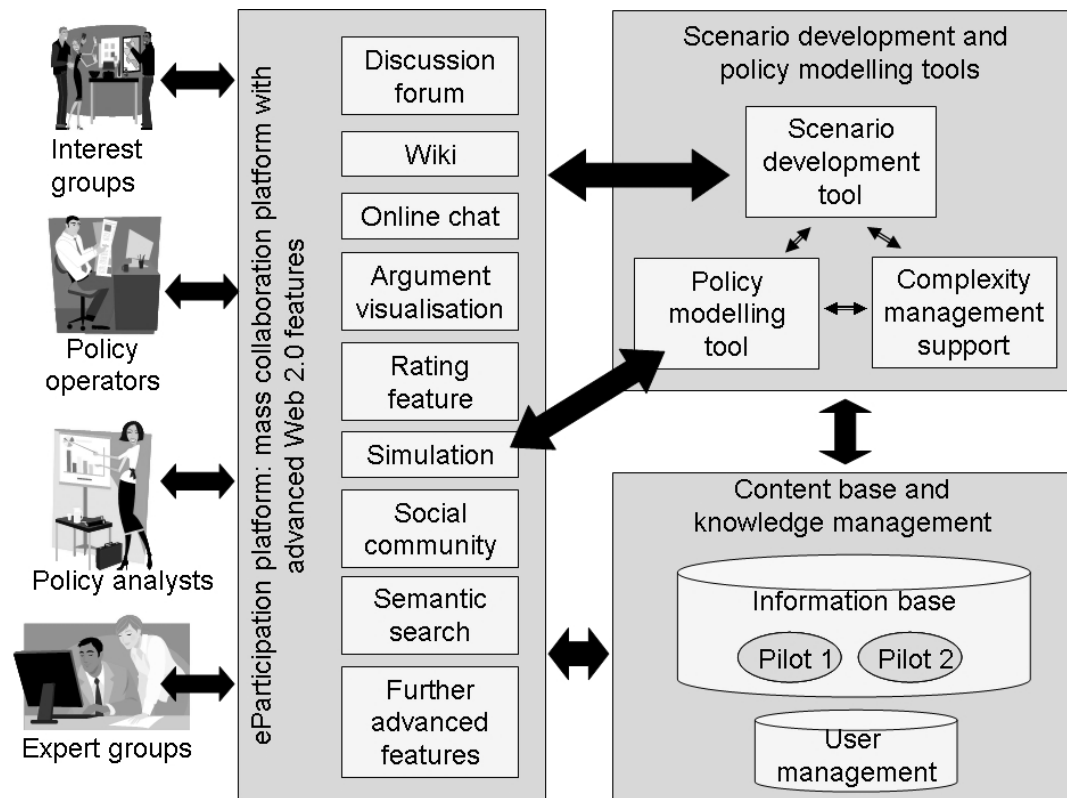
Interest groups

Policy operators

Policy analysts

Expert groups

eParticipation platform: mass collaboration platform with advanced Web 2.0 features

Discussion forum

Wiki

Online chat

Argument visualisation

Rating feature

Simulation

Social community

Semantic search

Further advanced features

Scenario development and policy modelling tools

Scenario development tool

Policy modelling tool

Complexity management support

Content base and knowledge management

Information base

Pilot 1

Pilot 2

User management